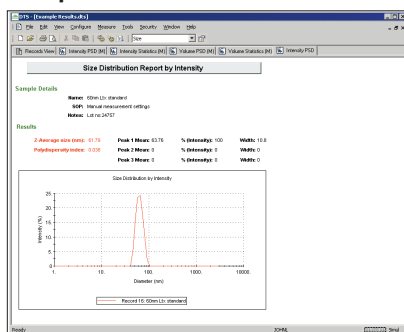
DTS - [Example Results.dts]

File Edit View Configure Measure Tools Security Window Help

Size

Records View | Intensity PSD (M) | Intensity Statistics (M) | Volume PSD (M) | Volume Statistics (M) | Intensity PSD

Size Distribution Report by Intensity

Sample Details

Name: 60nm Ltx standard

SOP: Manual measurement settings

Notes: Lot no 24757

Results

| | | | |
|---|---|---|---|
| Z-Average size (nm): 61.70 | Peak 1 Mean: 63.76 | % (Intensity): 100 | Width: 10.8 |
| Polydispersity index: 0.036 | Peak 2 Mean: 0 | % (Intensity): 0 | Width: 0 |
| | Peak 3 Mean: 0 | % (Intensity): 0 | Width: 0 |

Size Distribution by Intensity

25
20
15
10
5
0

Intensity (%)

1. 10. 100. 1000. 10000.

Diameter (nm)

Record 16: 60nm Ltx standard

Ready JOHNL